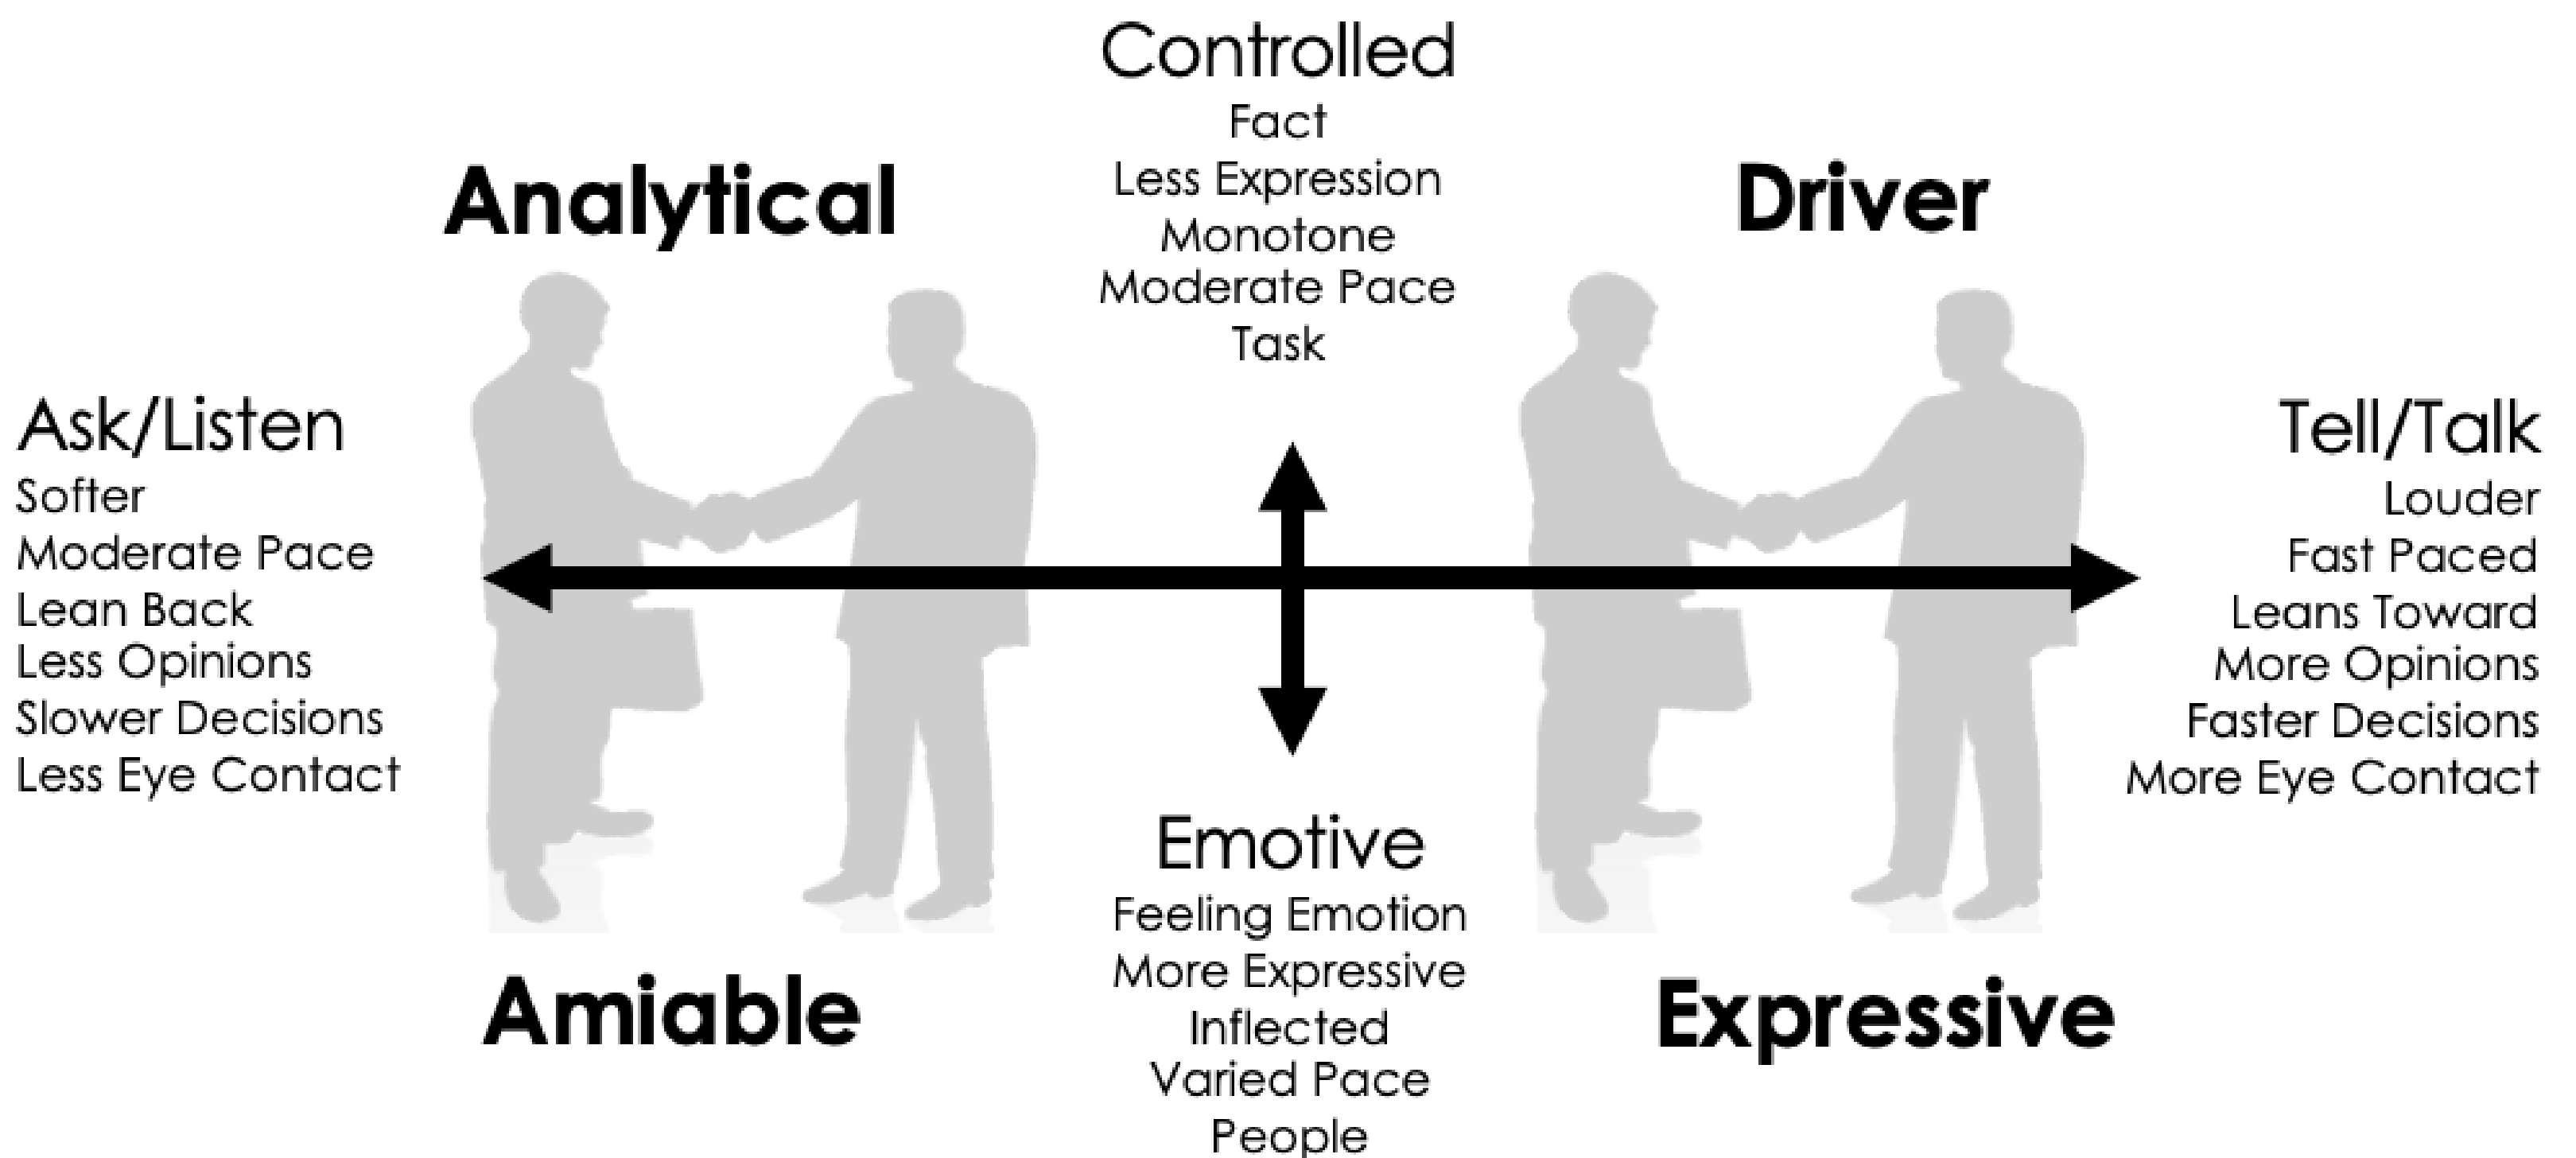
Controlled
Fact
Less Expression
Monotone
Moderate Pace
Task

Analytical

Driver

Ask/Listen
Softer
Moderate Pace
Lean Back
Less Opinions
Slower Decisions
Less Eye Contact

Tell/Talk
Louder
Fast Paced
Leans Toward
More Opinions
Faster Decisions
More Eye Contact

Emotive
Feeling Emotion
More Expressive
Inflected
Varied Pace
People

Amiable

Expressive